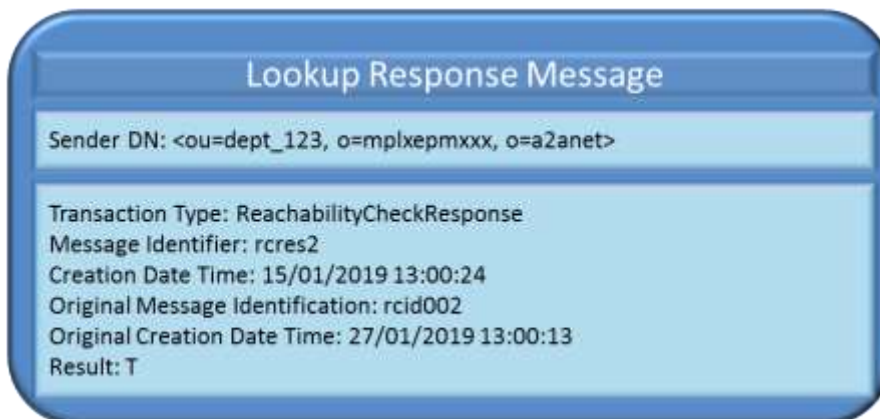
Lookup Response Message

Sender DN: <ou=dept_123, o=mplxepmxxx, o=a2anet>

Transaction Type: ReachabilityCheckResponse
Message Identifier: rcres2
Creation Date Time: 15/01/2019 13:00:24
Original Message Identification: rcid002
Original Creation Date Time: 27/01/2019 13:00:13
Result: T